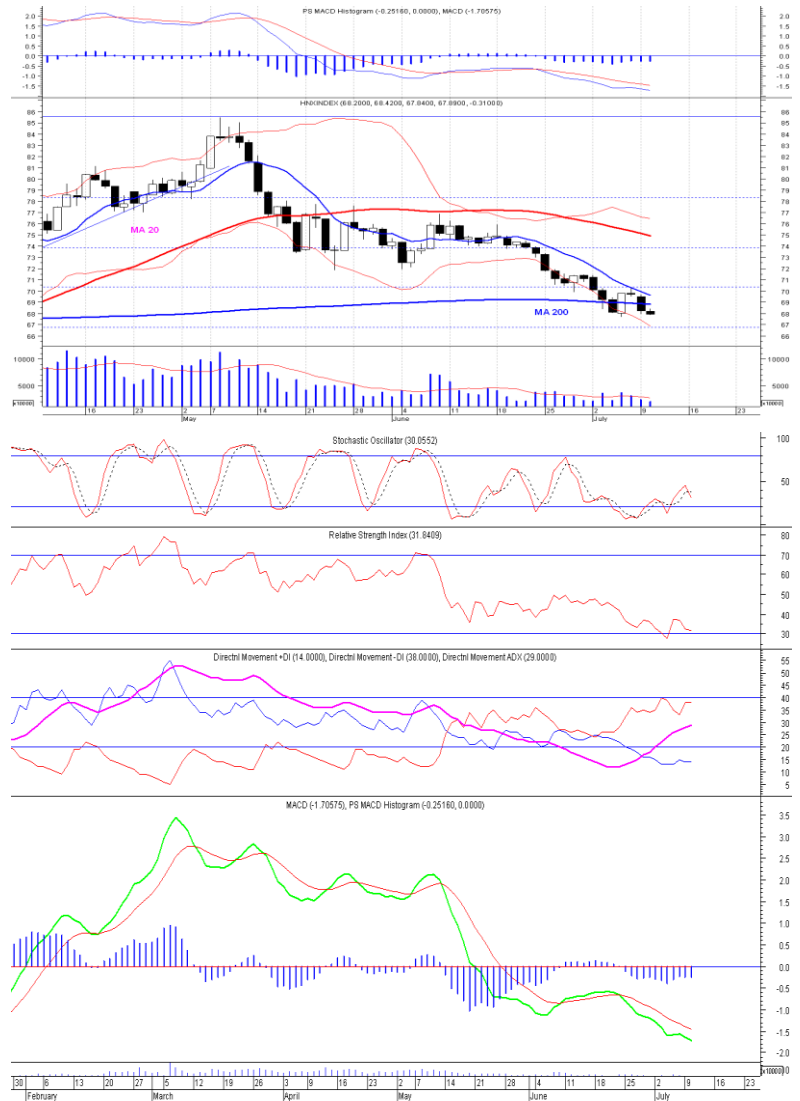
PS MACD Histogram (-0.25160, 0.0000), MACD (-1.70575)

2.0 1.5 1.0 0.5 0.0 -0.5 -1.0 -1.5

HNXINDEX (68.2000, 68.4200, 67.8400, 67.8900, -0.31000)

86 85 84 83 82 81 80 79 78 77 76 75 74 73 72 71 70 69 68 67 66

MA 20

MA 200

10000

5000

x10000

16 23 2 7 14 21 28 4 11 18 25 2 9 16 23

May June July

Stochastic Oscillator (30.0552)

100

50

Relative Strength Index (31.8409)

80 70 60 50 40 30

Directnl Movement +DI (14.0000), Directnl Movement -DI (38.0000), Directnl Movement ADX (29.0000)

55 50 45 40 35 30 25 20 15 10 5

MACD (-1.70575), PS MACD Histogram (-0.25160, 0.0000)

3.5 3.0 2.5 2.0 1.5 1.0 0.5 0.0 -0.5 -1.0 -1.5 -2.0

x10000

30 6 13 20 27 5 12 19 26 3 9 16 23 2 7 14 21 28 4 11 18 25 2 9 16 23

February March April May June July